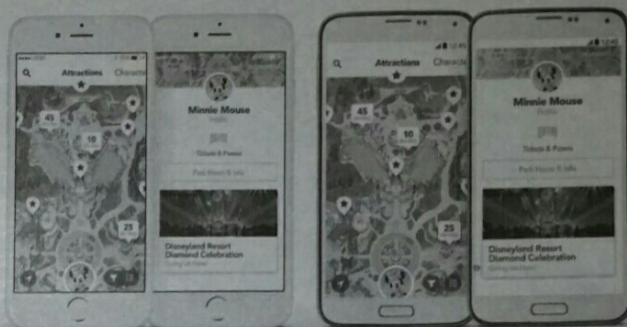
Attractions Characte

45

10

25

Minnie Mouse

Tickets & Passes

Park Hours & Info

Disneyland Resort Diamond Celebration

Attractions Chara

45

10

25

Minnie Mouse

Tickets & Passes

Park Hours & Info

Disneyland Resort Diamond Celebration